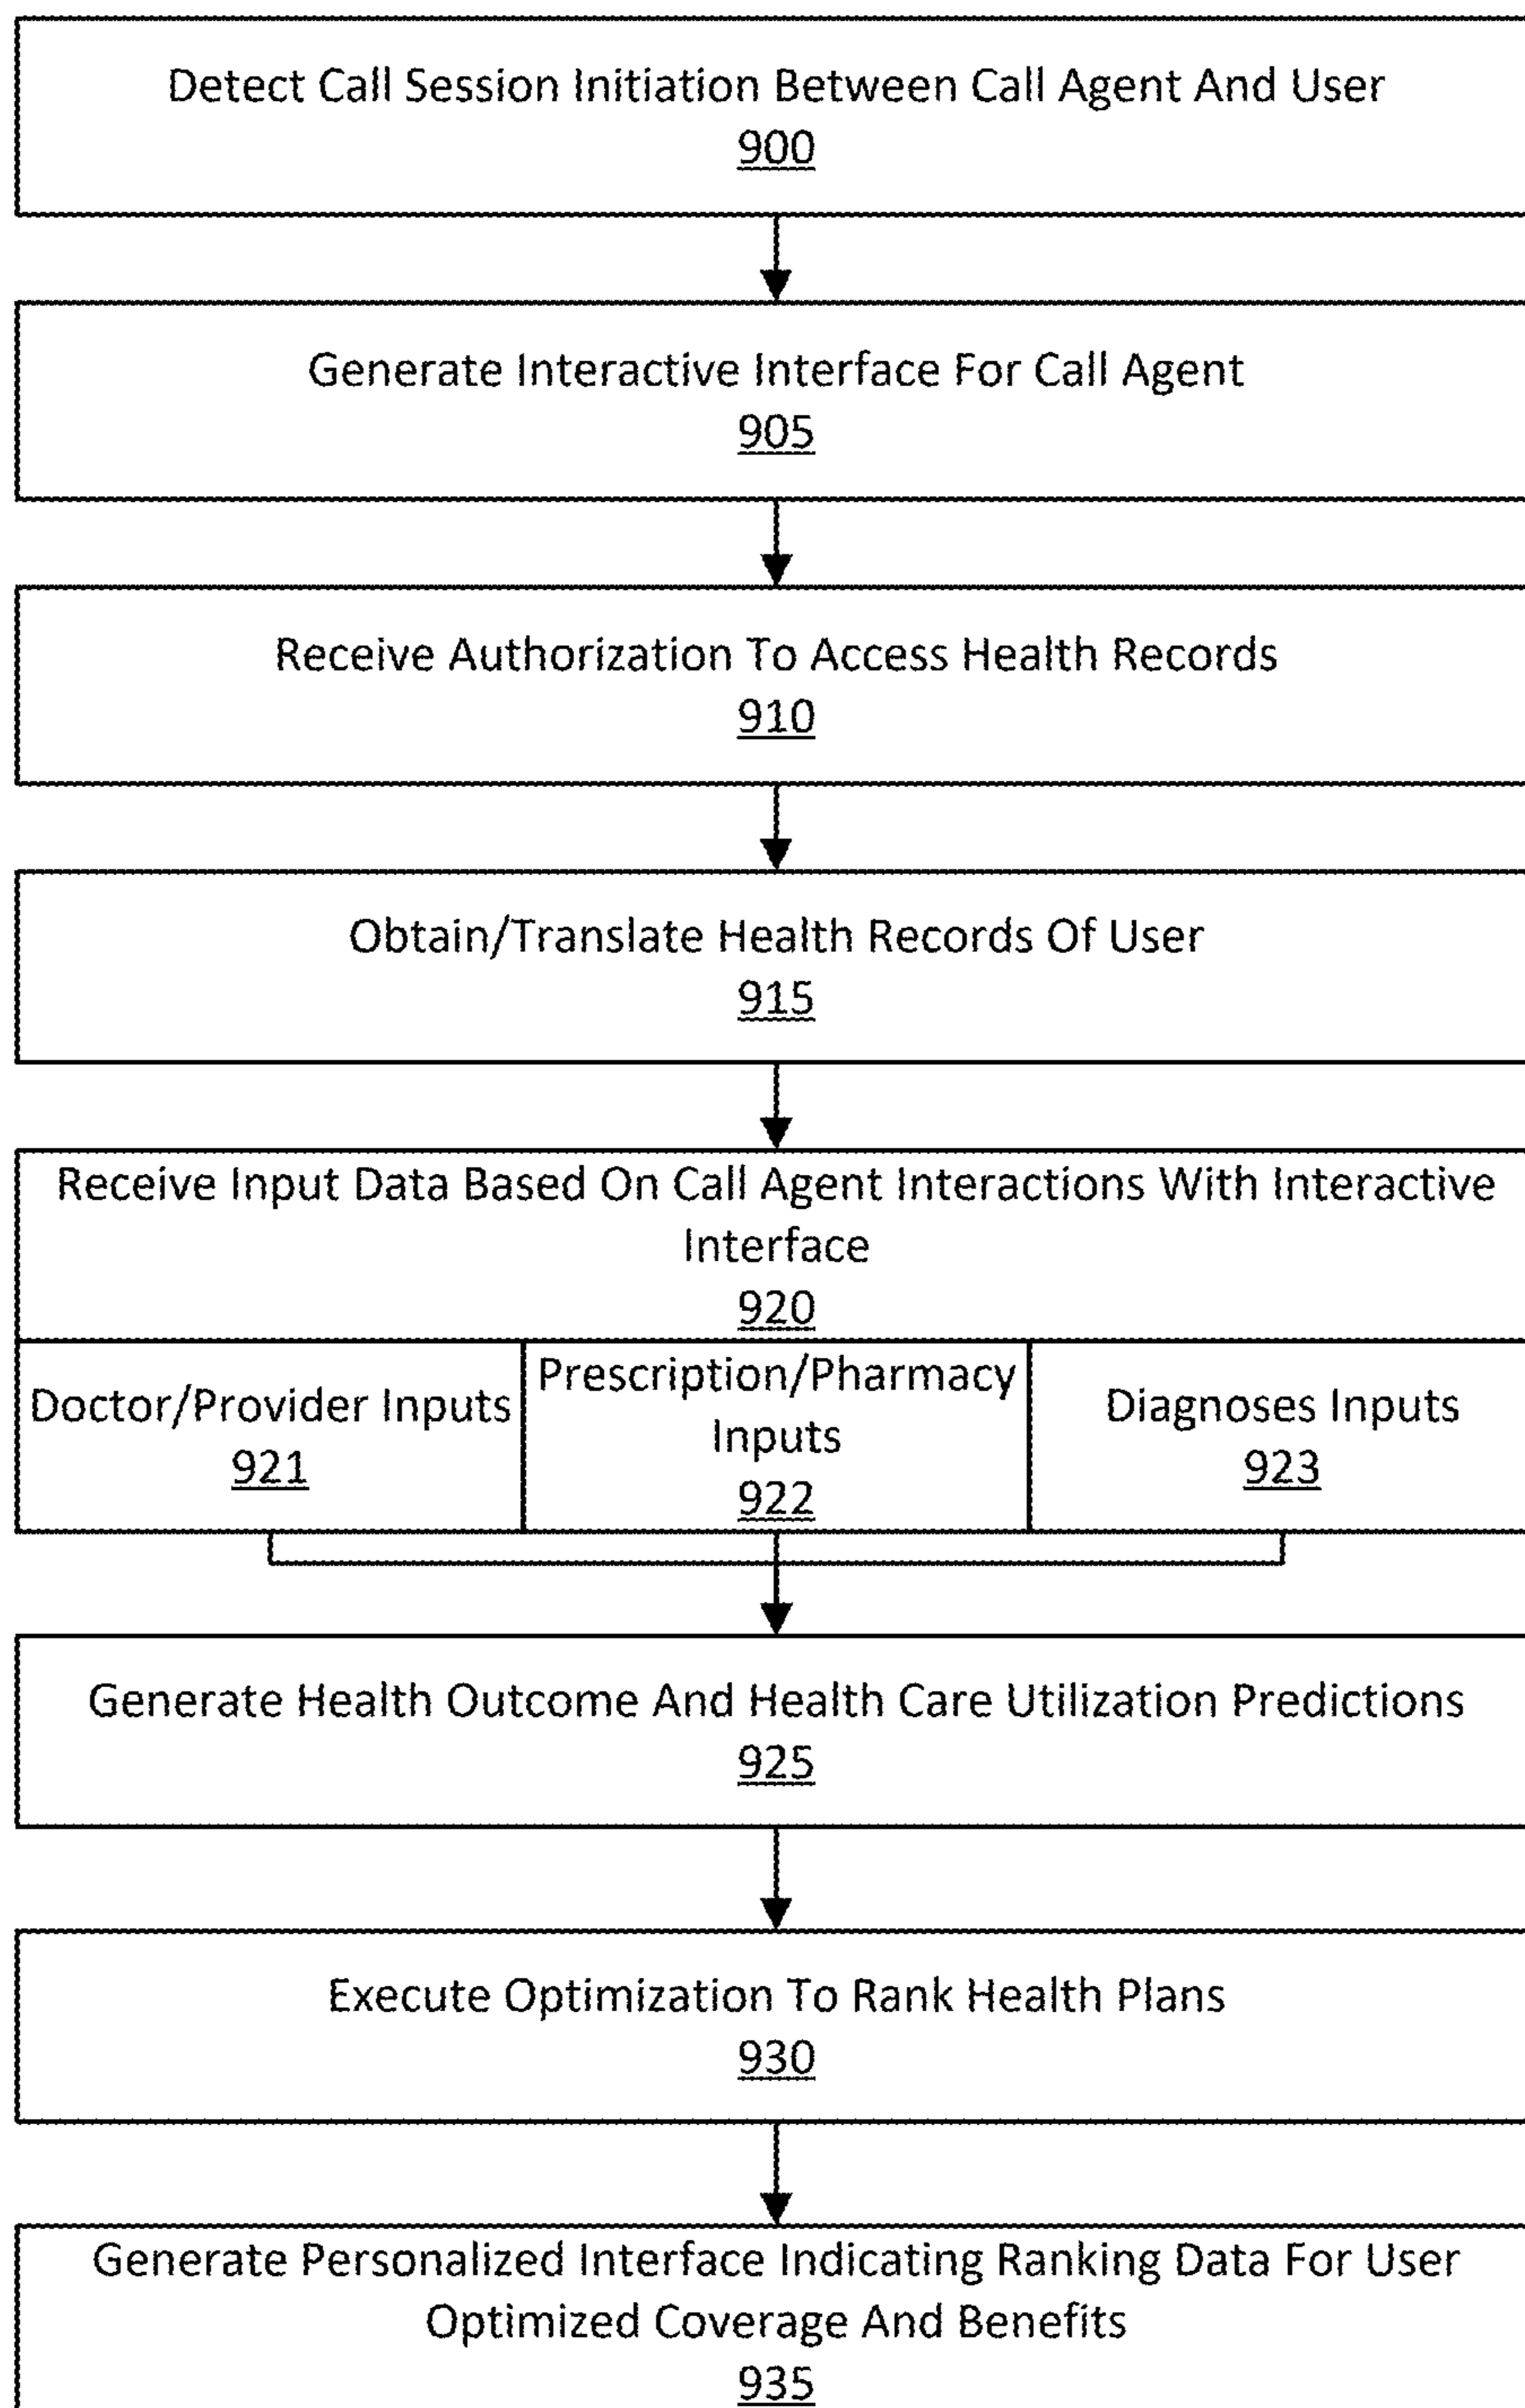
Detect Call Session Initiation Between Call Agent And User
900

Generate Interactive Interface For Call Agent
905

Receive Authorization To Access Health Records
910

Obtain/Translate Health Records Of User
915

Receive Input Data Based On Call Agent Interactions With Interactive Interface
920

Doctor/Provider Inputs
921

Prescription/Pharmacy Inputs
922

Diagnoses Inputs
923

Generate Health Outcome And Health Care Utilization Predictions
925

Execute Optimization To Rank Health Plans
930

Generate Personalized Interface Indicating Ranking Data For User Optimized Coverage And Benefits
935